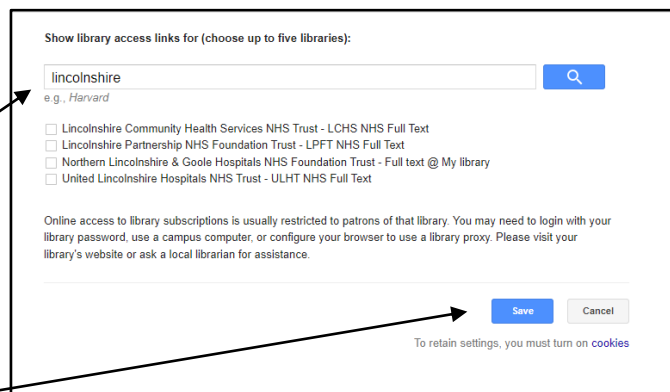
Show library access links for (choose up to five libraries):

lincolnshire

e.g., Harvard

Lincolnshire Community Health Services NHS Trust - LCHS NHS Full Text
Lincolnshire Partnership NHS Foundation Trust - LPFT NHS Full Text
Northern Lincolnshire & Goole Hospitals NHS Foundation Trust - Full text @ My library
United Lincolnshire Hospitals NHS Trust - ULHT NHS Full Text

Online access to library subscriptions is usually restricted to patrons of that library. You may need to login with your library password, use a campus computer, or configure your browser to use a library proxy. Please visit your library's website or ask a local librarian for assistance.

Save Cancel

To retain settings, you must turn on cookies